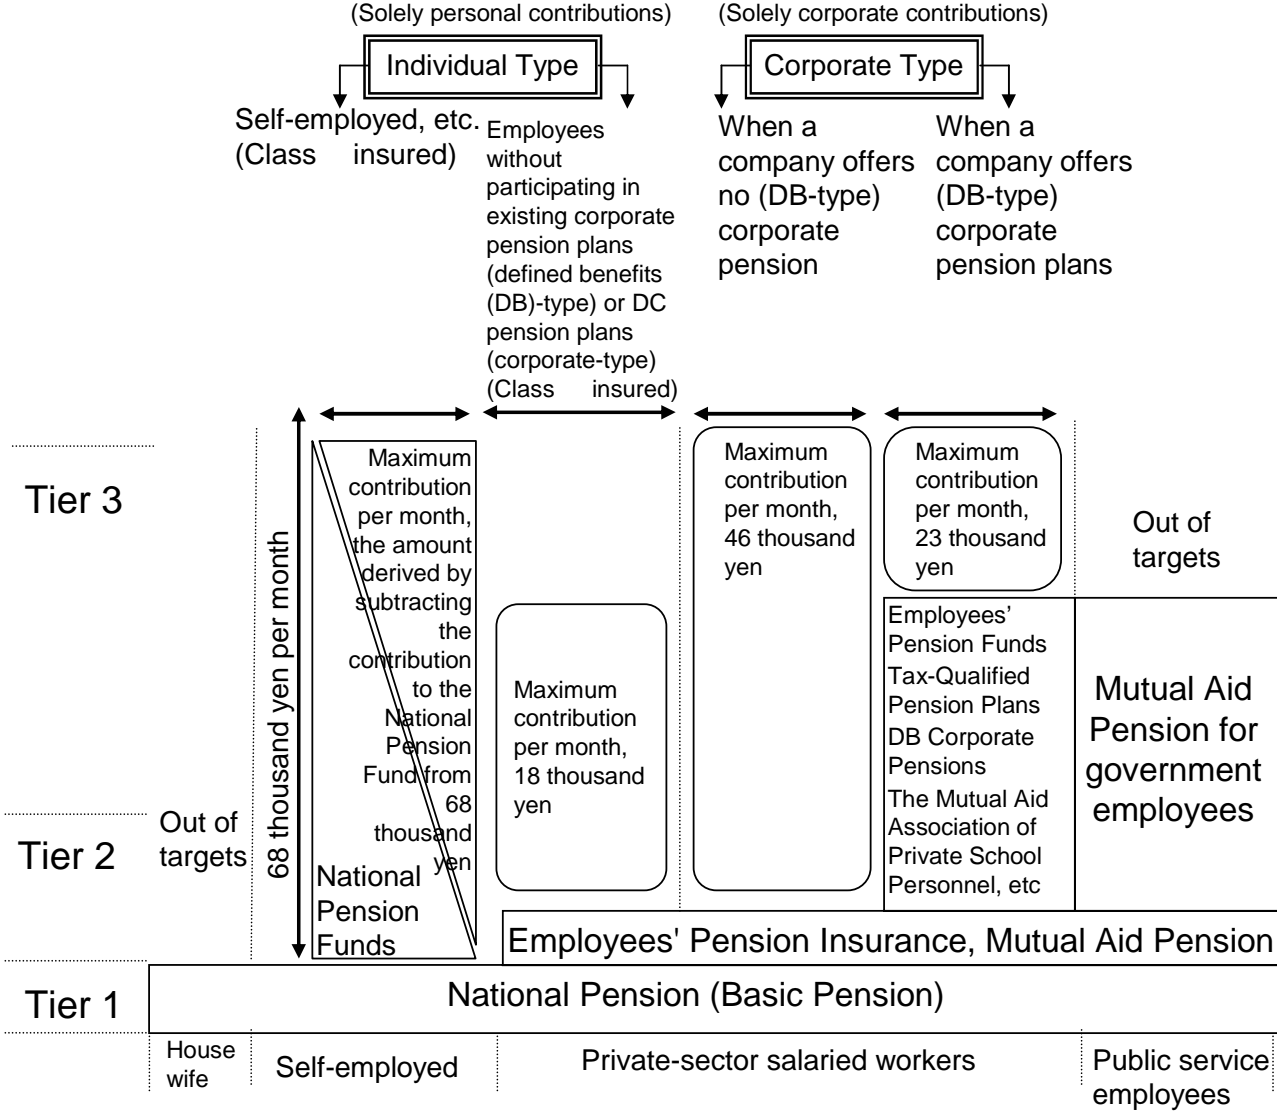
(Solely personal contributions)

Individual Type

(Solely corporate contributions)

Corporate Type

Self-employed, etc. (Class insured)

Employees without participating in existing corporate pension plans (defined benefits (DB)-type) or DC pension plans (corporate-type) (Class insured)

When a company offers no (DB-type) corporate pension

When a company offers (DB-type) corporate pension plans

Tier 3

68 thousand yen per month

Maximum contribution per month, the amount derived by subtracting the contribution to the National Pension Fund from 68 thousand yen

National Pension Funds

Maximum contribution per month, 18 thousand yen

Maximum contribution per month, 46 thousand yen

Maximum contribution per month, 23 thousand yen

Out of targets

Employees' Pension Funds
Tax-Qualified Pension Plans
DB Corporate Pensions
The Mutual Aid Association of Private School Personnel, etc

Mutual Aid Pension for government employees

Tier 2

Out of targets

Employees' Pension Insurance, Mutual Aid Pension

Tier 1

National Pension (Basic Pension)

House wife

Self-employed

Private-sector salaried workers

Public service employees